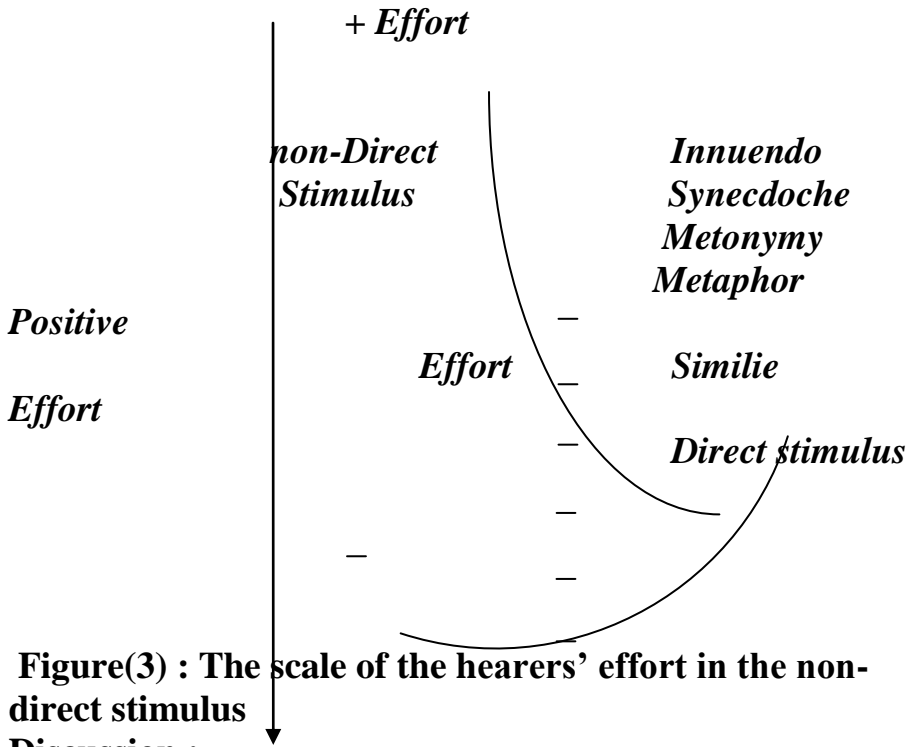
+ Effort

non-Direct Stimulus

Innuendo
Synecdoche
Metonymy
Metaphor

Positive

Effort

Effort

Similie

Direct stimulus

Figure(3) : The scale of the hearers' effort in the non-direct stimulus

Discussion :